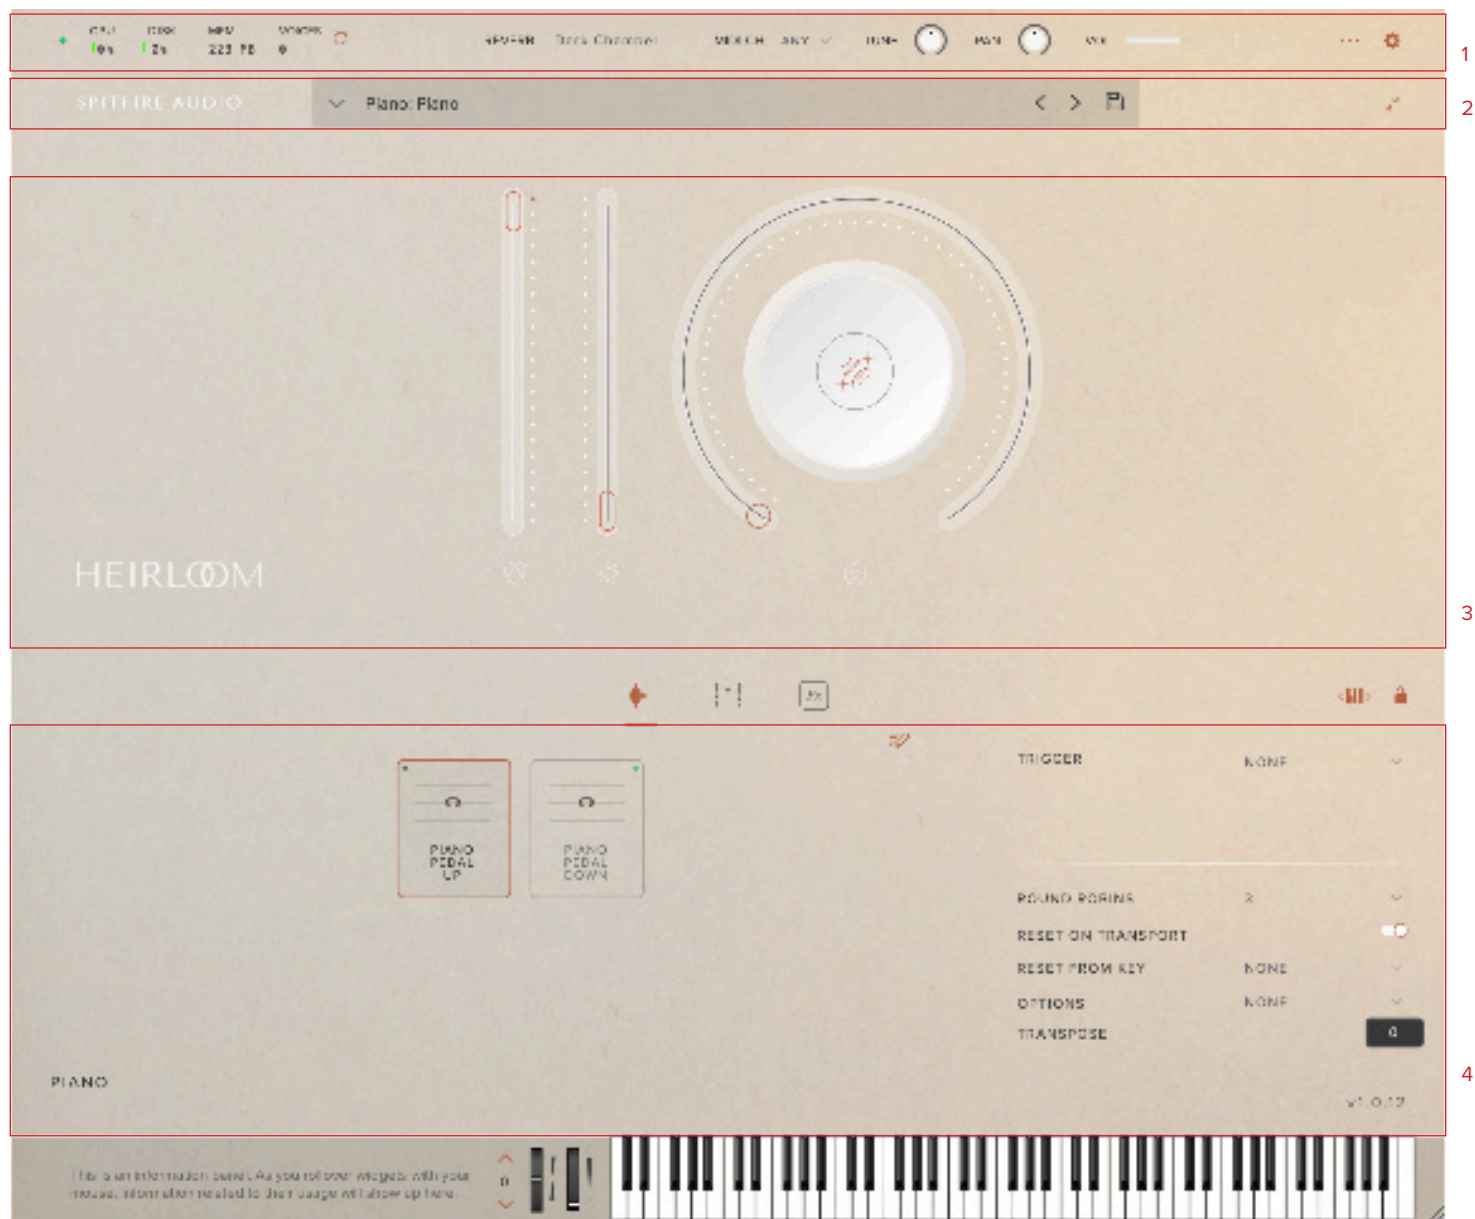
CPU 0% DISK 2% MEM 223 MB VOICES 0

REVERB Track Channel MIDI CH ANY TUNE PAN VOL

1

SPITFIRE AUDIO Piano: Piano

2

HEIRLOOM

3

TRIGGER NONE

PIANO PEDAL UP

PIANO PEDAL DOWN

ROUND ROBINS 2

RESET ON TRANSPORT

RESET FROM KEY NONE

OPTIONS NONE

TRANSPOSE 0

PIANO

v1.0.12

4

This is an information panel. As you roll over widgets with your mouse, information related to their usage will show up here.

0